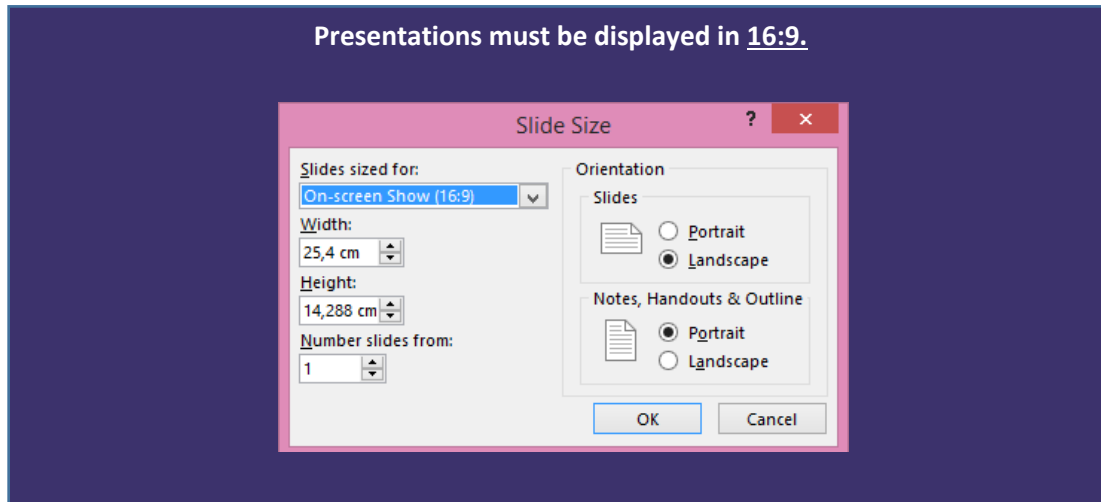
Presentations must be displayed in 16:9.

Slide Size

?

×

Slides sized for:

On-screen Show (16:9)

Width:

25,4 cm

Height:

14,288 cm

Number slides from:

1

Orientation

Slides

Portrait

Landscape

Notes, Handouts & Outline

Portrait

Landscape

OK

Cancel